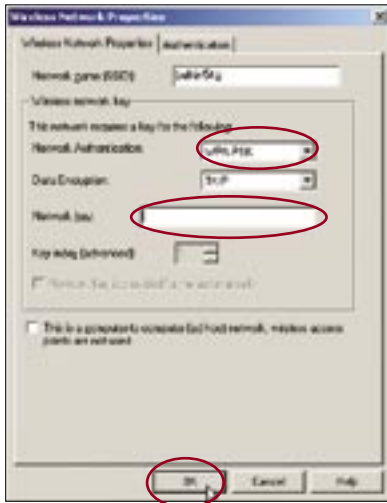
Wireless Network Properties

Wireless Network Properties | Authentication

Network name (SSID): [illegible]

Wireless network key

This network requires a key for the following:

Network Authentication: WPA-PSK

Data Encryption: TKIP

Network key:

Key index (advanced):

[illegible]

This is a computer-to-computer (ad hoc) network; wireless access points are not used

OK Cancel Help